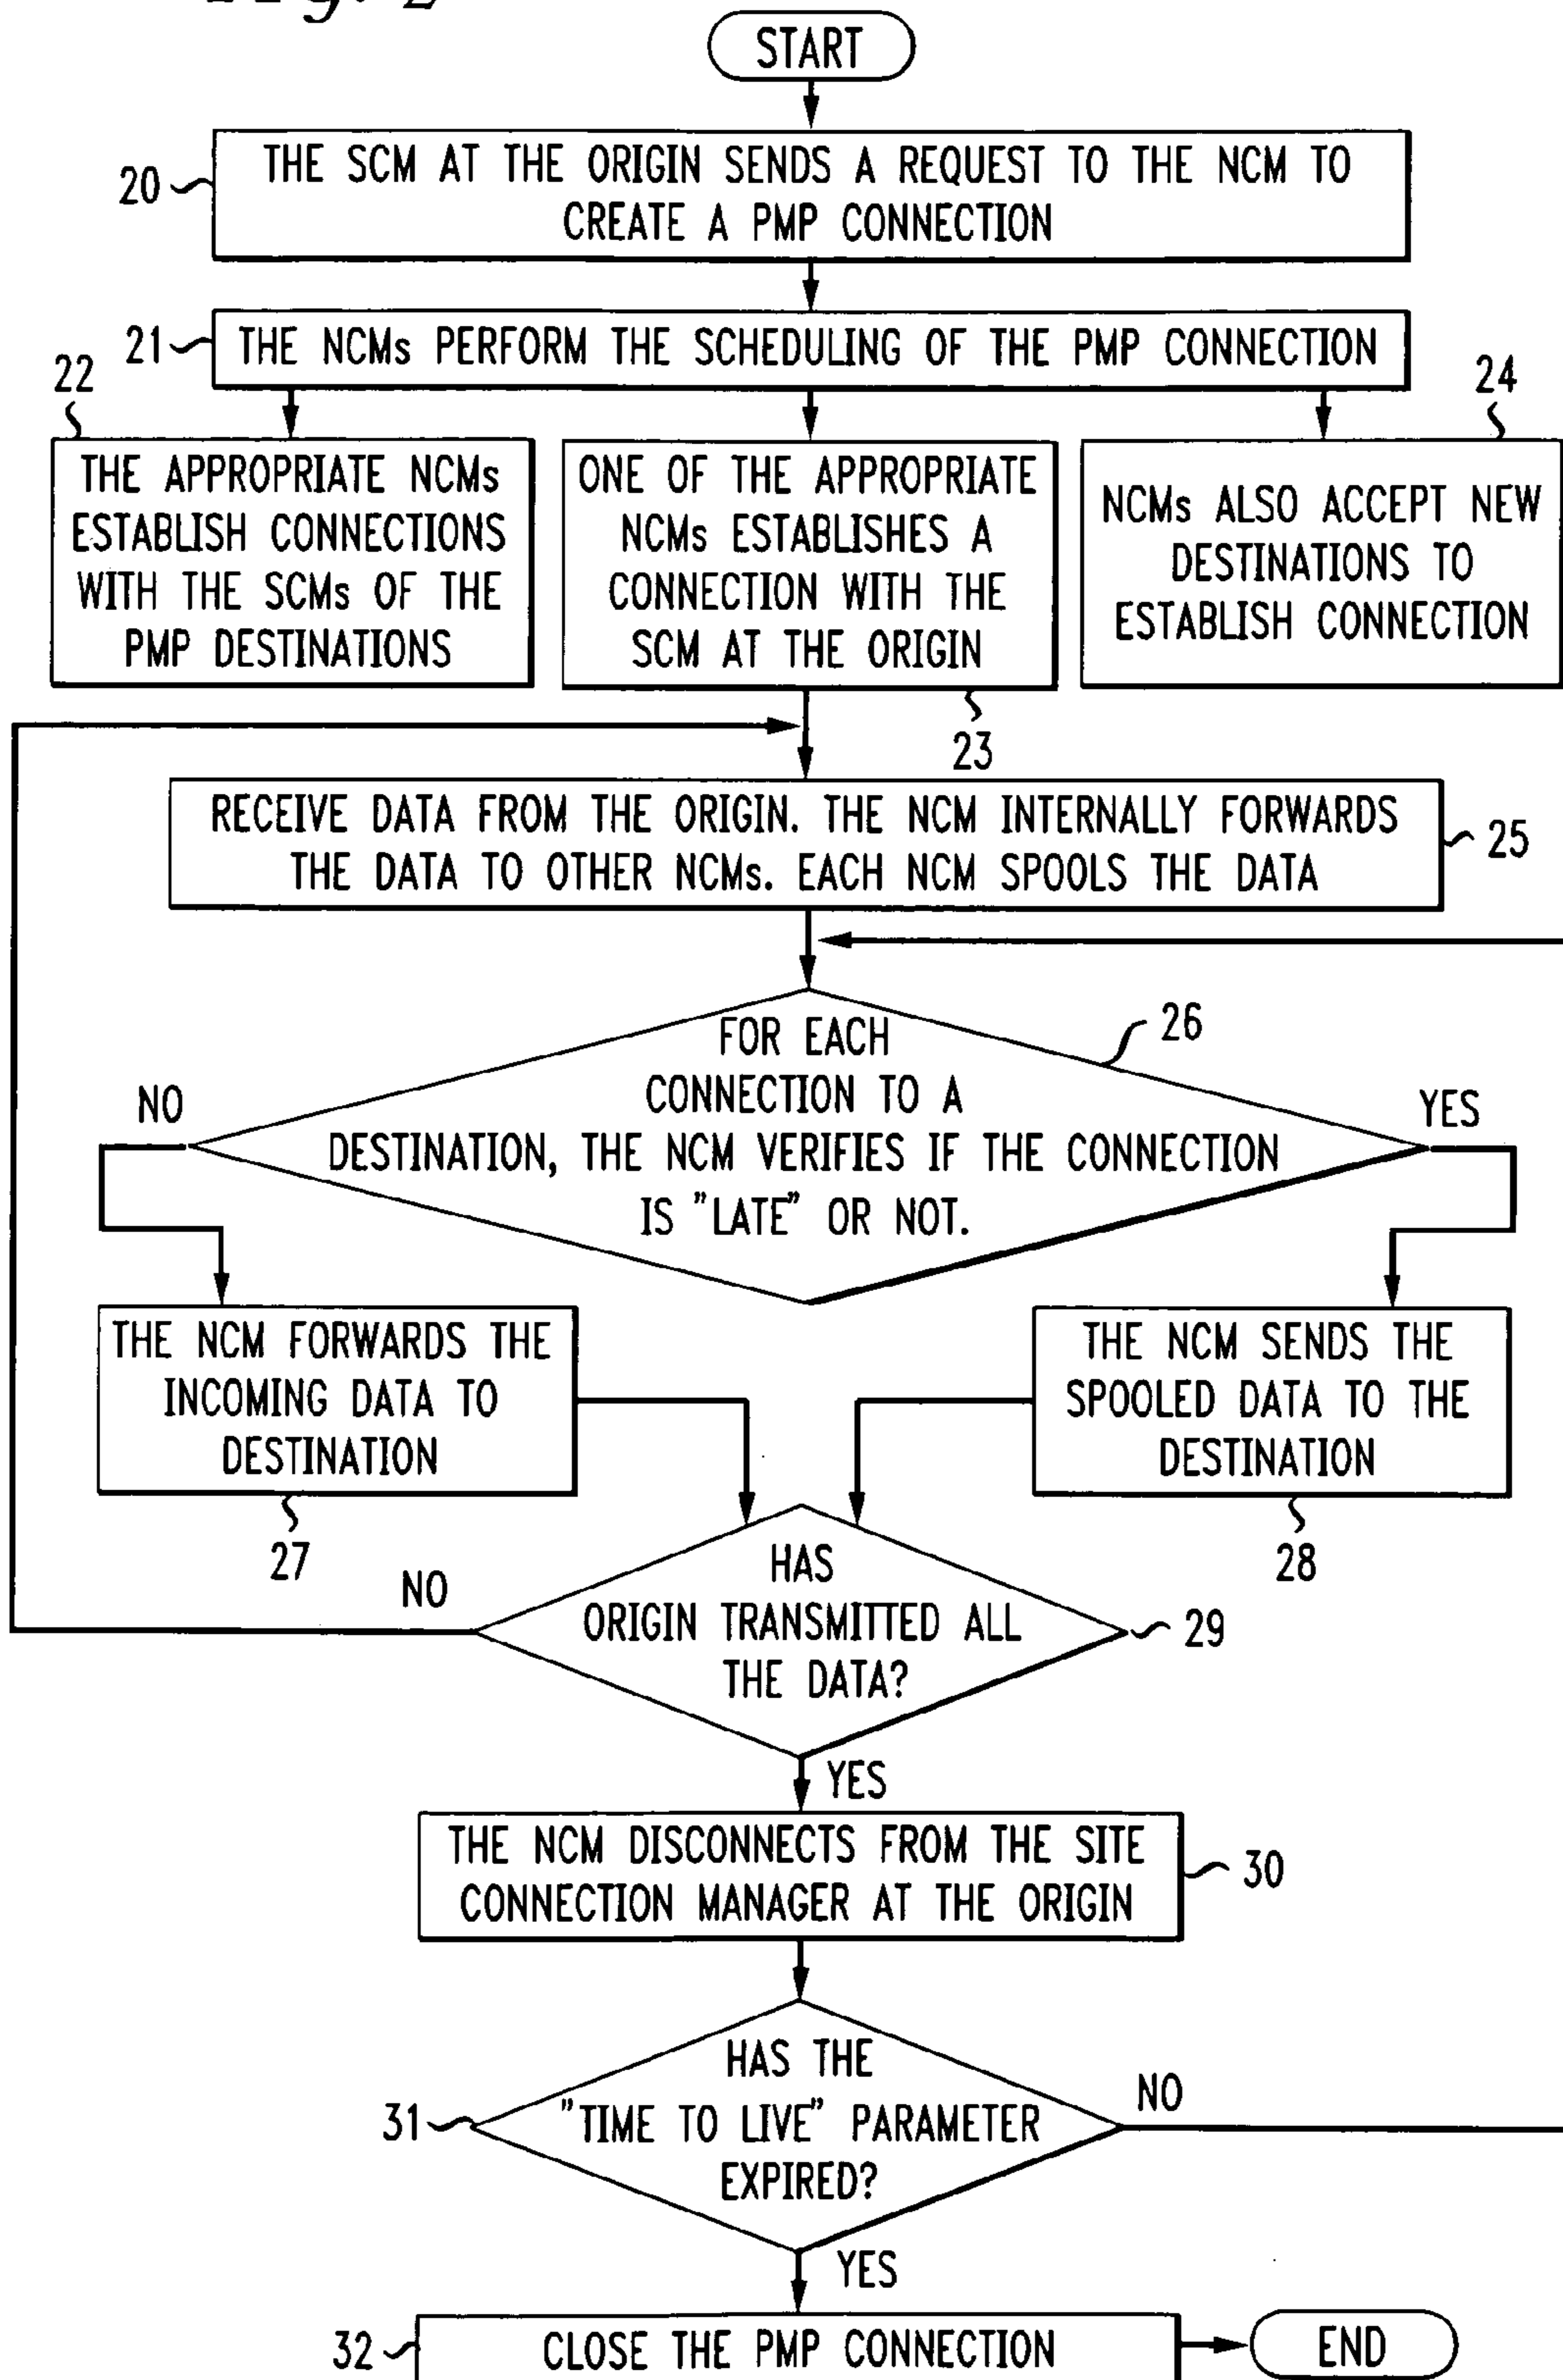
START

20 THE SCM AT THE ORIGIN SENDS A REQUEST TO THE NCM TO CREATE A PMP CONNECTION

21 THE NCMs PERFORM THE SCHEDULING OF THE PMP CONNECTION

22 THE APPROPRIATE NCMs ESTABLISH CONNECTIONS WITH THE SCMs OF THE PMP DESTINATIONS

ONE OF THE APPROPRIATE NCMs ESTABLISHES A CONNECTION WITH THE SCM AT THE ORIGIN

24 NCMs ALSO ACCEPT NEW DESTINATIONS TO ESTABLISH CONNECTION

23

RECEIVE DATA FROM THE ORIGIN. THE NCM INTERNALLY FORWARDS THE DATA TO OTHER NCMs. EACH NCM SPOOLS THE DATA 25

26

FOR EACH CONNECTION TO A DESTINATION, THE NCM VERIFIES IF THE CONNECTION IS "LATE" OR NOT.

NO

YES

THE NCM FORWARDS THE INCOMING DATA TO DESTINATION

THE NCM SENDS THE SPOOLED DATA TO THE DESTINATION

27

28

NO

HAS ORIGIN TRANSMITTED ALL THE DATA? 29

YES

THE NCM DISCONNECTS FROM THE SITE CONNECTION MANAGER AT THE ORIGIN 30

31 HAS THE "TIME TO LIVE" PARAMETER EXPIRED?

NO

YES

32 CLOSE THE PMP CONNECTION

END